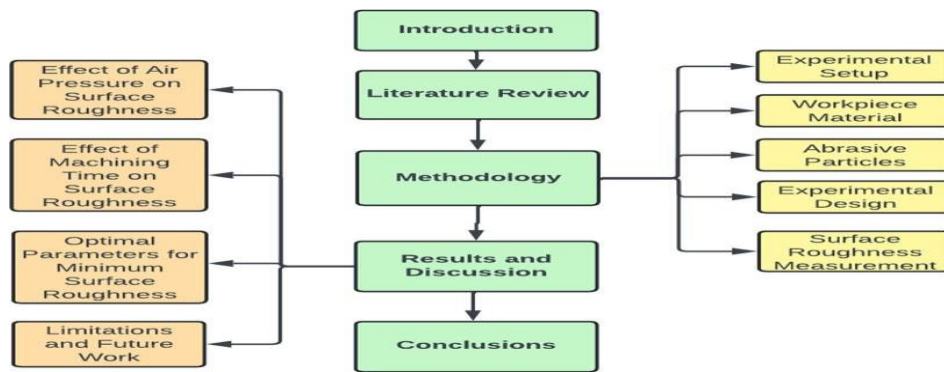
Introduction

Literature Review

Methodology

Results and Discussion

Conclusions

Effect of Air Pressure on Surface Roughness

Effect of Machining Time on Surface Roughness

Optimal Parameters for Minimum Surface Roughness

Limitations and Future Work

Experimental Setup

Workpiece Material

Abrasive Particles

Experimental Design

Surface Roughness Measurement